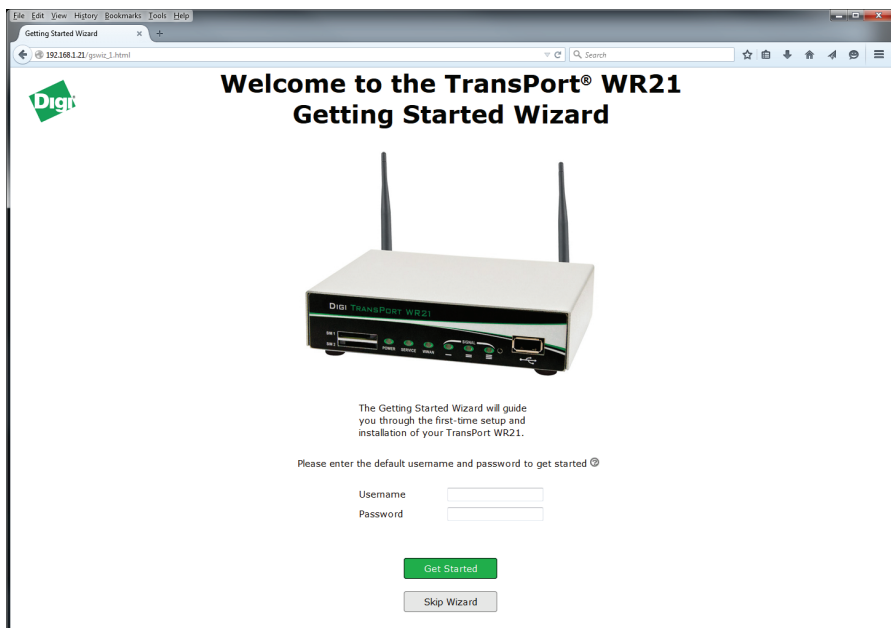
File Edit View History Bookmarks Tools Help

Getting Started Wizard ×

192.168.1.21/gswiz_1.html

Search

Digi

Welcome to the TransPort® WR21 Getting Started Wizard

DIGI TRANSPORT WR21

SIM 1
SIM 2
POWER SERVICE WWAN SIGNAL

The Getting Started Wizard will guide you through the first-time setup and installation of your TransPort WR21.

Please enter the default username and password to get started

Username
Password

Get Started

Skip Wizard